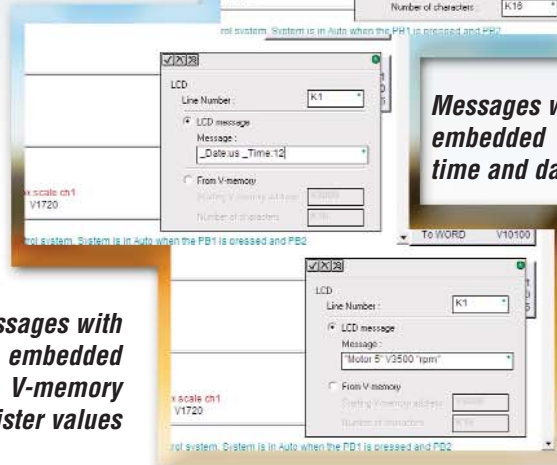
Number of characters: K16

rol system. System is in Auto when the PB1 is pressed and PB2

LCD
Line Number: K1
LCD message
Message:
_Date:us _Time:12
From V-memory
Starting V-memory address: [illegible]
Number of characters: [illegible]

x scale ch1
V1720

rol system. System is in Auto when the PB1 is pressed and PB2

Messages v
embedded
time and da

To WORD V10100

LCD
Line Number: K1
LCD message
Message:
"Motor 5" V3500 "rpm"
From V-memory
Starting V-memory address: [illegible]
Number of characters: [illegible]

x scale ch1
V1720

rol system. System is in Auto when the PB1 is pressed and PB2

ssages with
embedded
V-memory
ister values